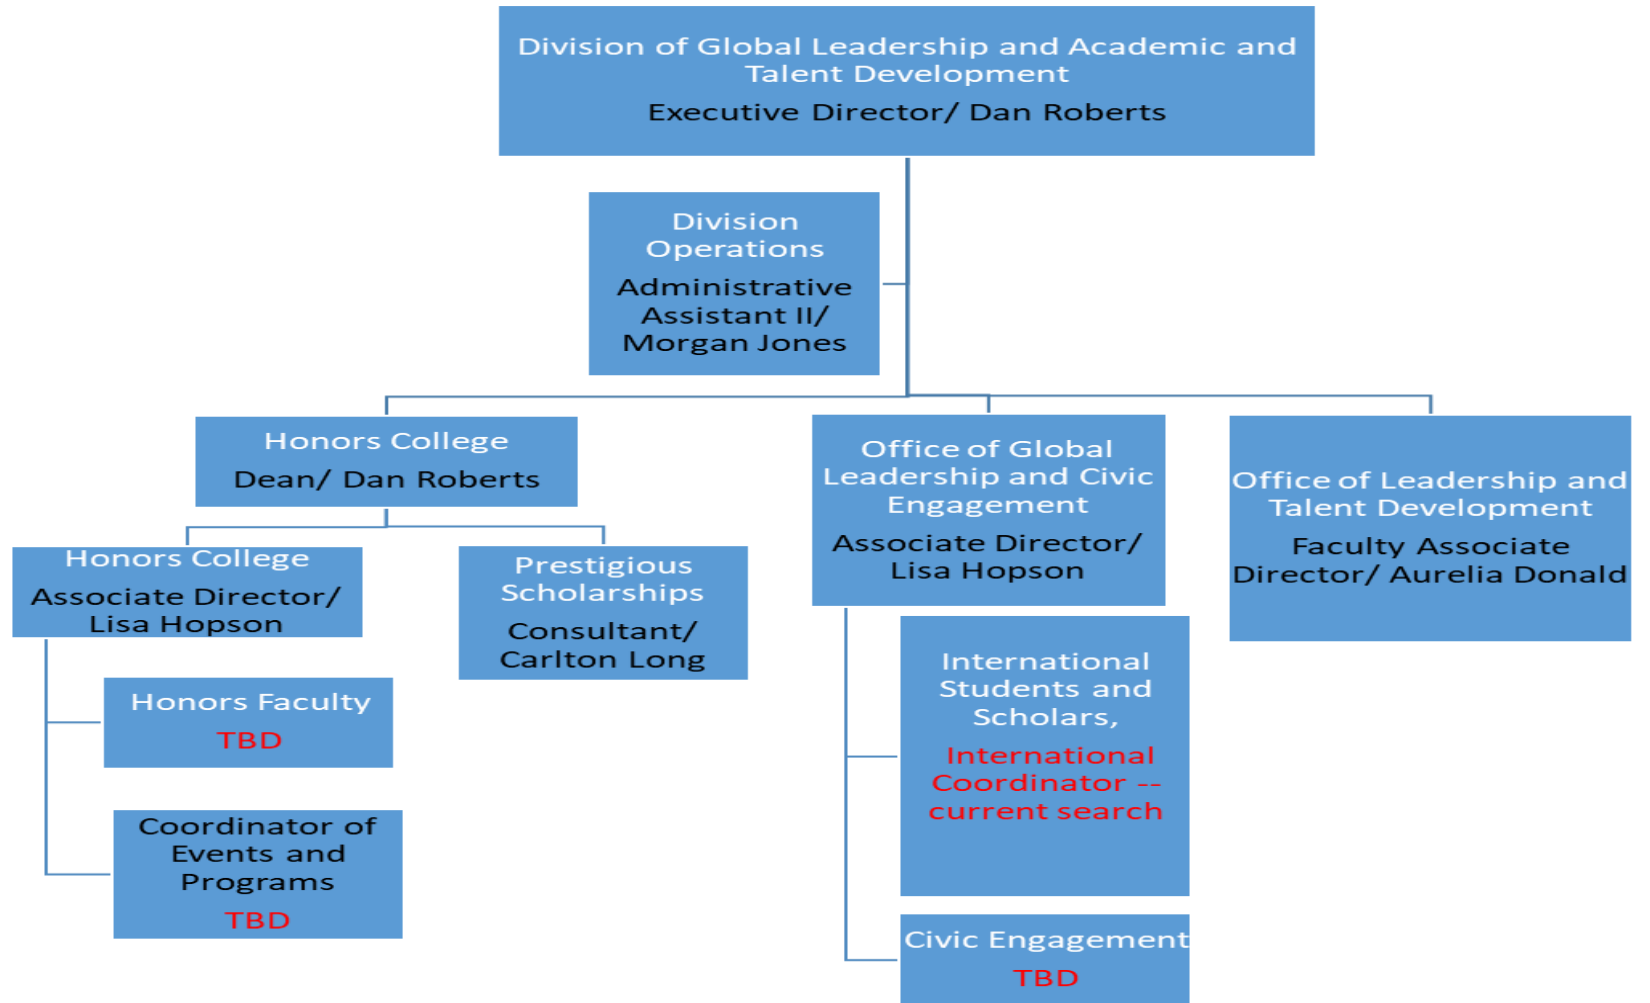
Division of Global Leadership and Academic and Talent Development

Executive Director/ Dan Roberts

Division Operations

Administrative Assistant II/ Morgan Jones

Honors College

Dean/ Dan Roberts

Honors College

Associate Director/ Lisa Hopson

Honors Faculty

TBD

Coordinator of Events and Programs

TBD

Prestigious Scholarships

Consultant/ Carlton Long

Office of Global Leadership and Civic Engagement

Associate Director/ Lisa Hopson

International Students and Scholars,

International Coordinator -- current search

Civic Engagement

TBD

Office of Leadership and Talent Development

Faculty Associate Director/ Aurelia Donald